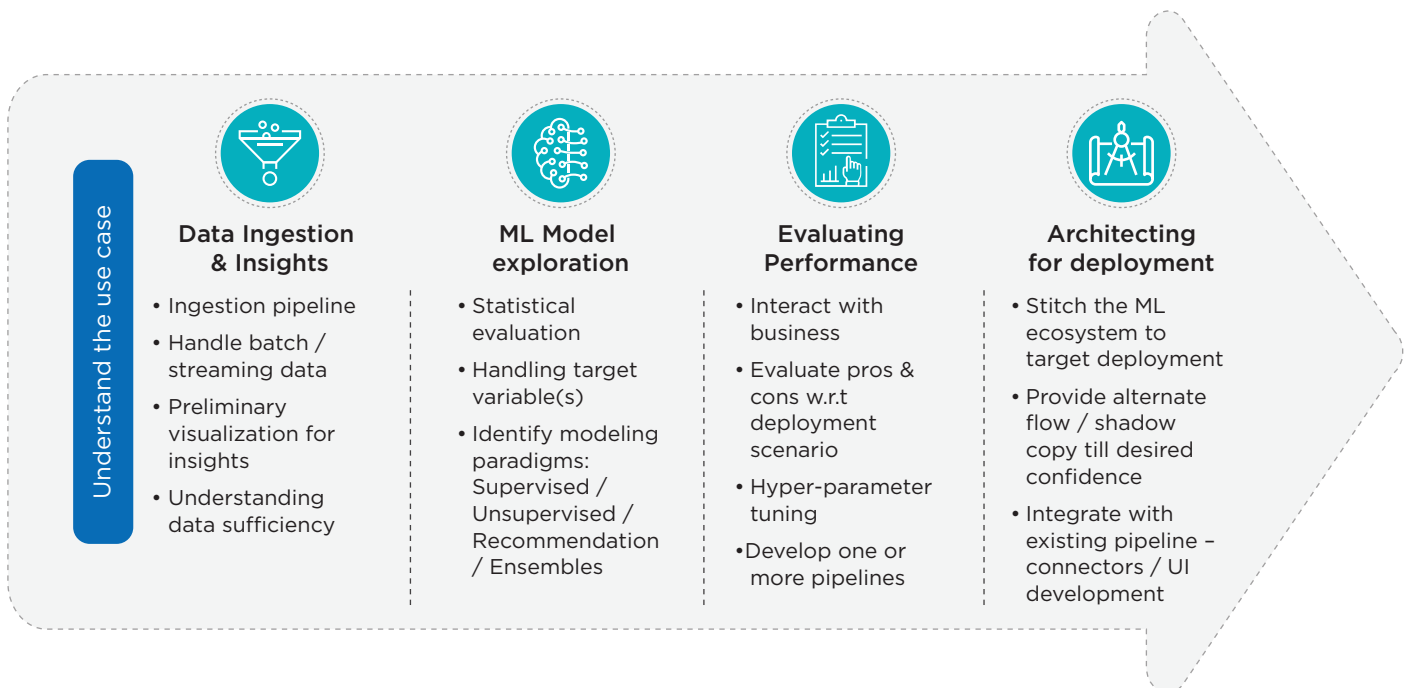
Understand the use case

Data Ingestion & Insights

• Ingestion pipeline
• Handle batch / streaming data
• Preliminary visualization for insights
• Understanding data sufficiency

ML Model exploration

• Statistical evaluation
• Handling target variable(s)
• Identify modeling paradigms: Supervised / Unsupervised / Recommendation / Ensembles

Evaluating Performance

• Interact with business
• Evaluate pros & cons w.r.t deployment scenario
• Hyper-parameter tuning
•Develop one or more pipelines

Architecting for deployment

• Stitch the ML ecosystem to target deployment
• Provide alternate flow / shadow copy till desired confidence
• Integrate with existing pipeline – connectors / UI development